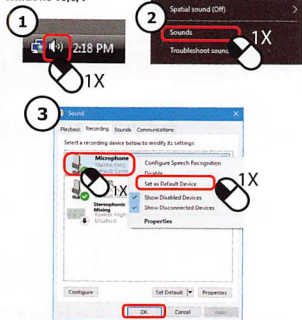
1
2:18 PM
1X
2
Spatial sound (Off)
Sounds
1X
Troubleshoot sound
3
Sound
Playback Recording Sounds Communications
Select a recording device below to modify its settings:
Microphone
Stereophonic Mixing
1X
Configure Speech Recognition
Disable
Set as Default Device
1X
Show Disabled Devices
Show Disconnected Devices
Properties
Configure
Set Default
Properties
OK
Cancel
Apply